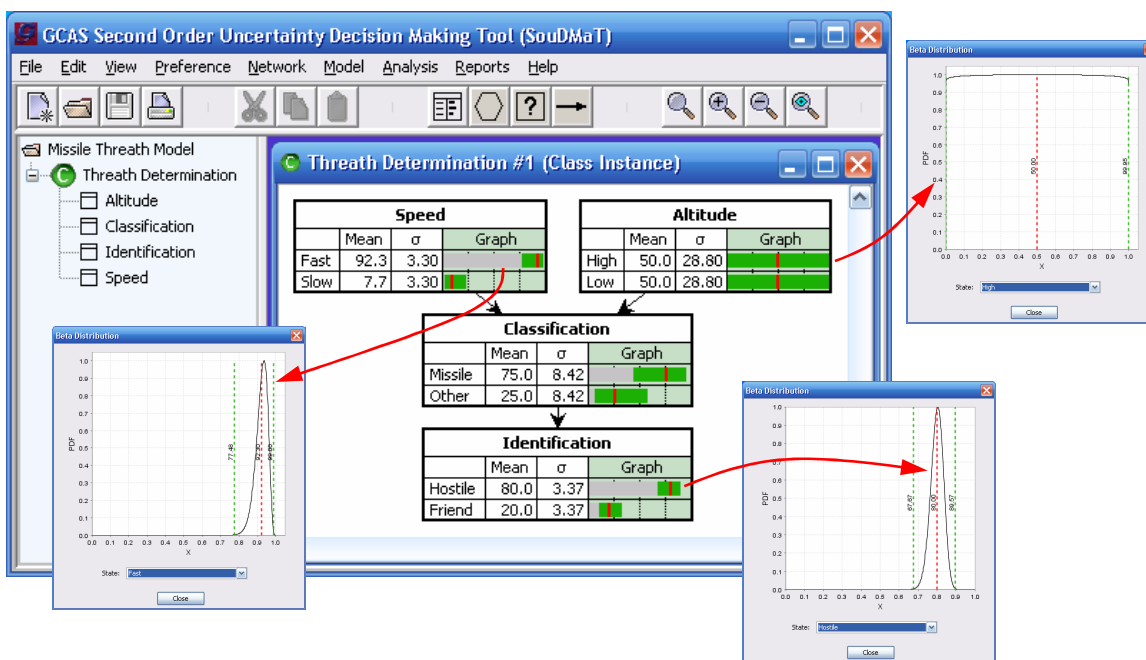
GCAS Second Order Uncertainty Decision Making Tool (SouDMaT)

File Edit View Preference Network Model Analysis Reports Help

Missile Threath Model
Threath Determination
Altitude
Classification
Identification
Speed

Threath Determination #1 (Class Instance)

| Speed | | | |
|---|---|---|---|
| | Mean | σ | Graph |
| Fast | 92.3 | 3.30 | |
| Slow | 7.7 | 3.30 | |

| Altitude | | | |
|---|---|---|---|
| | Mean | σ | Graph |
| High | 50.0 | 28.80 | |
| Low | 50.0 | 28.80 | |

| Classification | | | |
|---|---|---|---|
| | Mean | σ | Graph |
| Missile | 75.0 | 8.42 | |
| Other | 25.0 | 8.42 | |

| Identification | | | |
|---|---|---|---|
| | Mean | σ | Graph |
| Hostile | 80.0 | 3.37 | |
| Friend | 20.0 | 3.37 | |

Beta Distribution
PDF
1.0 0.9 0.8 0.7 0.6 0.5 0.4 0.3 0.2 0.1 0.0
0.0 0.1 0.2 0.3 0.4 0.5 0.6 0.7 0.8 0.9 1.0
X
50.00
99.95
State: High
Close

Beta Distribution
PDF
1.0 0.9 0.8 0.7 0.6 0.5 0.4 0.3 0.2 0.1 0.0
0.0 0.1 0.2 0.3 0.4 0.5 0.6 0.7 0.8 0.9 1.0
X
77.46
92.30
99.85
State: Fast
Close

Beta Distribution
PDF
1.0 0.9 0.8 0.7 0.6 0.5 0.4 0.3 0.2 0.1 0.0
0.0 0.1 0.2 0.3 0.4 0.5 0.6 0.7 0.8 0.9 1.0
X
67.67
80.00
89.67
State: Hostile
Close